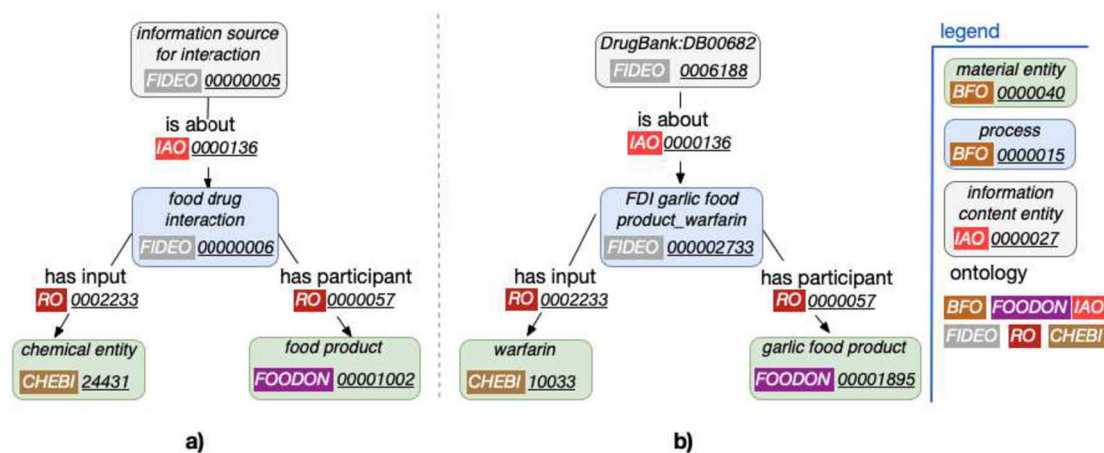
information source for interaction
FIDEO 00000005

is about
IAO 0000136

food drug interaction
FIDEO 00000006

has input
RO 0002233

has participant
RO 0000057

chemical entity
CHEBI 24431

food product
FOODON 00001002

a)

DrugBank:DB00682
FIDEO 0006188

is about
IAO 0000136

FDI garlic food product_warfarin
FIDEO 000002733

has input
RO 0002233

has participant
RO 0000057

warfarin
CHEBI 10033

garlic food product
FOODON 00001895

b)

legend

material entity
BFO 0000040

process
BFO 0000015

information content entity
IAO 0000027

ontology

BFO FOODON IAO
FIDEO RO CHEBI